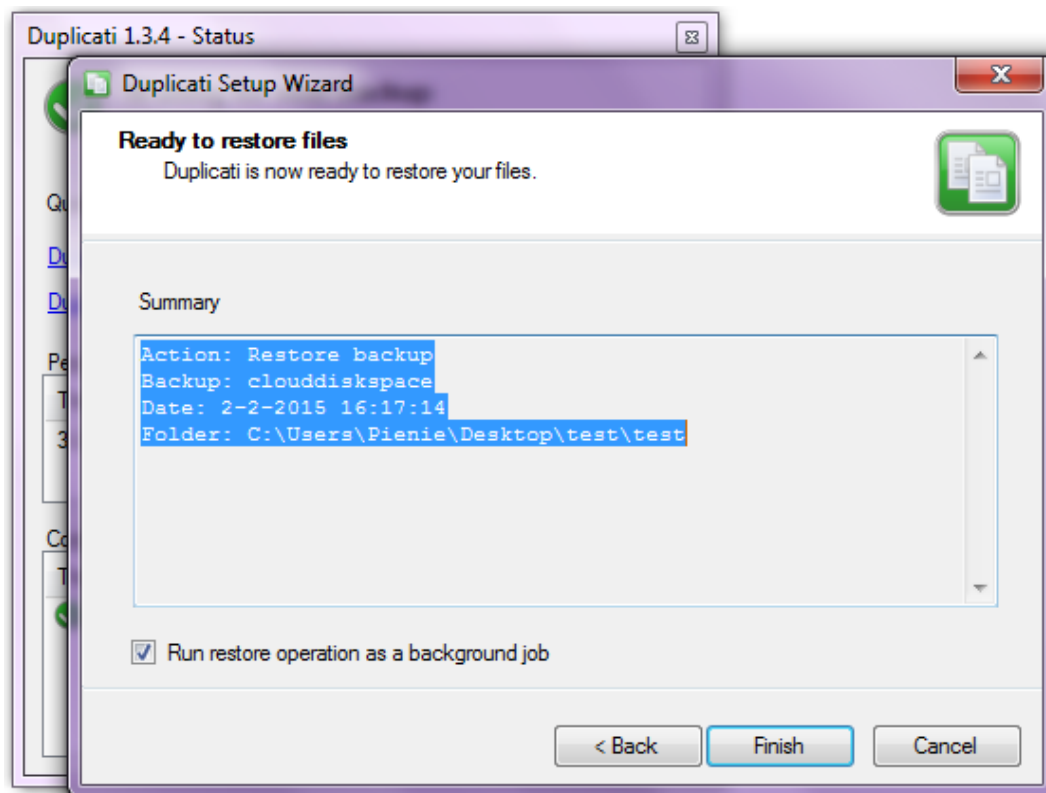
Duplicati 1.3.4 - Status

Duplicati Setup Wizard

Ready to restore files

Duplicati is now ready to restore your files.

Summary

Action: Restore backup
Backup: clouddiskspace
Date: 2-2-2015 16:17:14
Folder: C:\Users\Pienie\Desktop\test\test

Run restore operation as a background job

< Back

Finish

Cancel